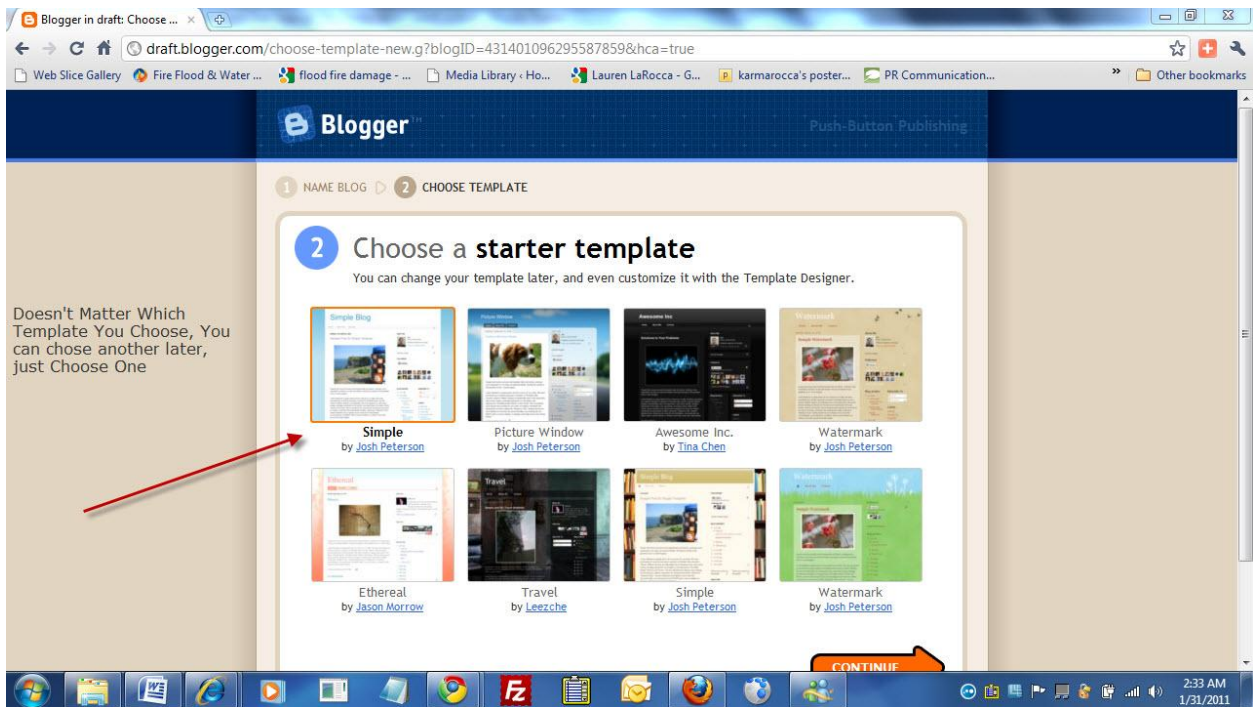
Blogger in draft: Choose ...

draft.blogger.com/choose-template-new.g?blogID=4314010962955878598&hca=true

Web Slice Gallery | Fire Flood & Water ... | flood fire damage - ... | Media Library ‹ Ho... | Lauren LaRocca - G... | karmarocca's poster... | PR Communication... | Other bookmarks

Blogger

Push-Button Publishing

1 NAME BLOG 2 CHOOSE TEMPLATE

2 Choose a **starter template**

You can change your template later, and even customize it with the Template Designer.

Doesn't Matter Which Template You Choose, You can chose another later, just Choose One

Simple Blog

Simple
by Josh Peterson

Picture Window

Picture Window
by Josh Peterson

Awesome Inc

Awesome Inc.
by Tina Chen

Watermark

Watermark
by Josh Peterson

Ethereal

Ethereal
by Jason Morrow

Travel

Travel
by Leezche

Simple Blog

Simple
by Josh Peterson

Watermark

Watermark
by Josh Peterson

CONTINUE

2:33 AM
1/31/2011